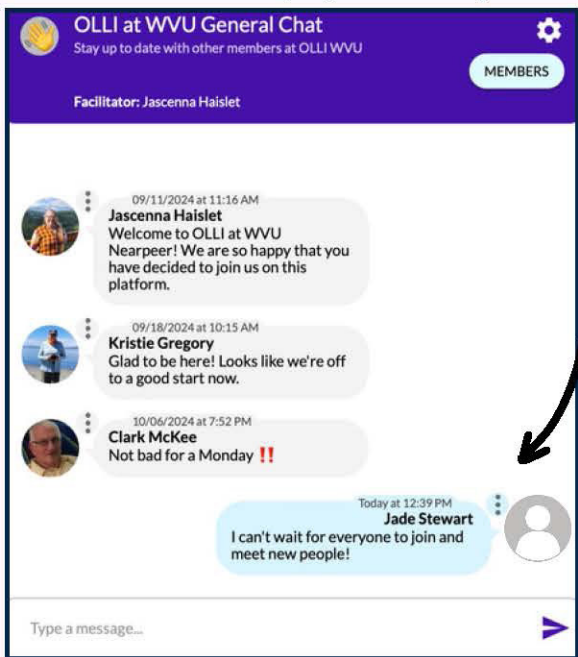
OLLI at WVU General Chat
Stay up to date with other members at OLLI WVU

MEMBERS

Facilitator: Jascenna Haislet

09/11/2024 at 11:16 AM
Jascenna Haislet
Welcome to OLLI at WVU Nearpeer! We are so happy that you have decided to join us on this platform.

09/18/2024 at 10:15 AM
Kristie Gregory
Glad to be here! Looks like we're off to a good start now.

10/06/2024 at 7:52 PM
Clark McKee
Not bad for a Monday ‼️

Today at 12:39 PM
Jade Stewart
I can't wait for everyone to join and meet new people!

Type a message...